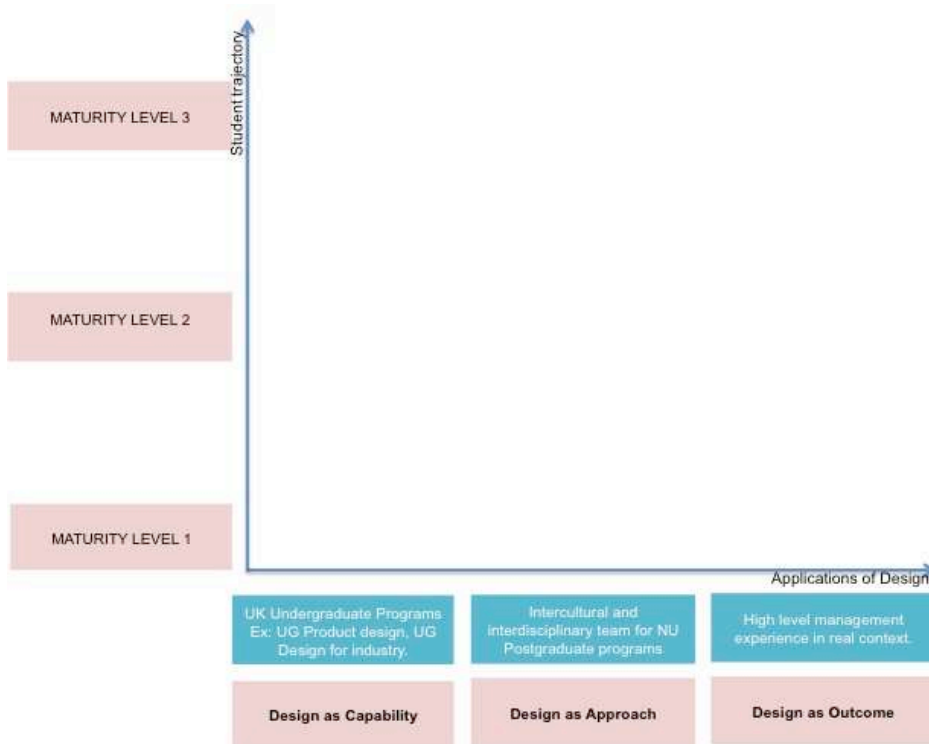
Student trajectory

MATURITY LEVEL 3

MATURITY LEVEL 2

MATURITY LEVEL 1

Applications of Design

UK Undergraduate Programs Ex: UG Product design, UG Design for industry.

Intercultural and interdisciplinary team for NU Postgraduate programs

High level management experience in real context.

Design as Capability

Design as Approach

Design as Outcome